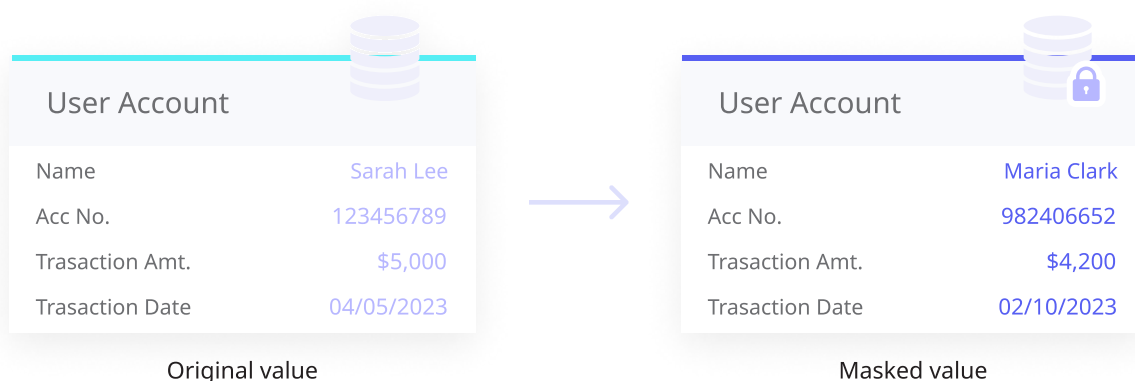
User Account

| Name | Sarah Lee |
|---|---|
| Acc No. | 123456789 |
| Trasaction Amt. | \$5,000 |
| Trasaction Date | 04/05/2023 |

Original value

User Account

| Name | Maria Clark |
|---|---|
| Acc No. | 982406652 |
| Trasaction Amt. | \$4,200 |
| Trasaction Date | 02/10/2023 |

Masked value